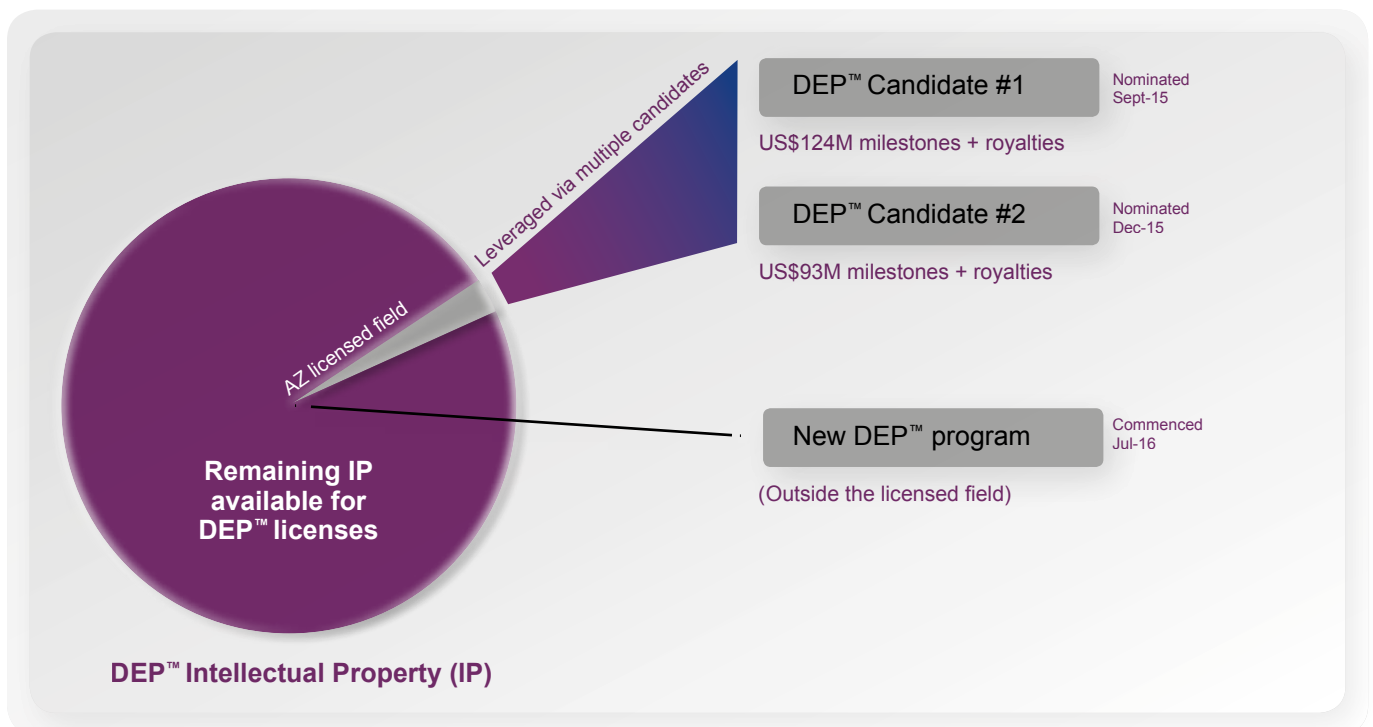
Leveraged via multiple candidates

DEP™ Candidate #1

Nominated Sept-15

US$124M milestones + royalties

DEP™ Candidate #2

Nominated Dec-15

US$93M milestones + royalties

AZ licensed field

New DEP™ program

Commenced Jul-16

(Outside the licensed field)

Remaining IP available for DEP™ licenses

DEP™ Intellectual Property (IP)